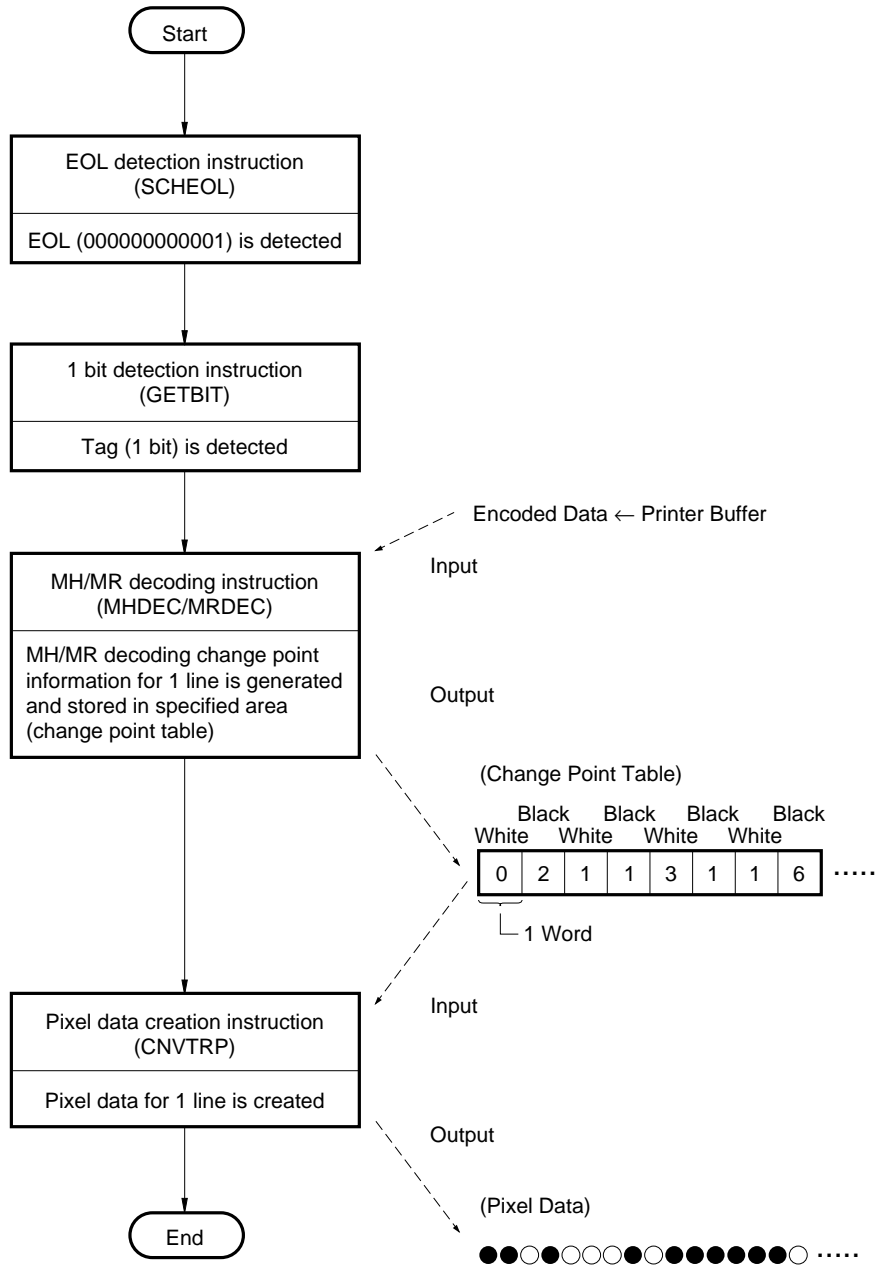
Start

EOL detection instruction (SCHEOL)

EOL (000000000001) is detected

1 bit detection instruction (GETBIT)

Tag (1 bit) is detected

Encoded Data ← Printer Buffer

Input

MH/MR decoding instruction (MHDEC/MRDEC)

MH/MR decoding change point information for 1 line is generated and stored in specified area (change point table)

Output

(Change Point Table)

White Black White Black White Black White Black

| 0 | 2 | 1 | 1 | 3 | 1 | 1 | 6 |
|---|---|---|---|---|---|---|---|

·····

1 Word

Input

Pixel data creation instruction (CNVTRP)

Pixel data for 1 line is created

Output

(Pixel Data)

●●○●○○○●○●●●●●●●○ ·····

End